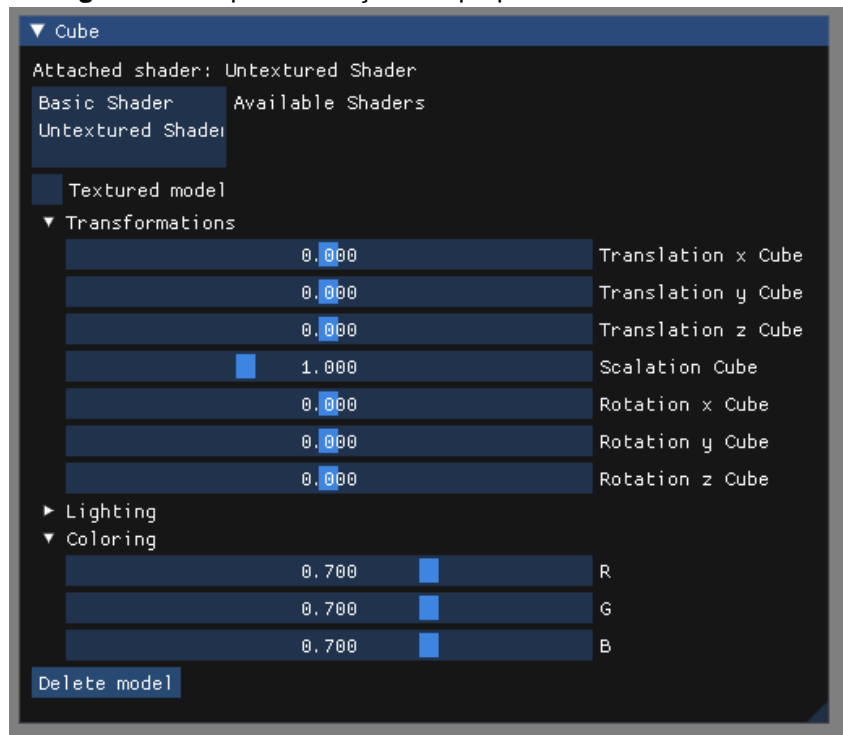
▼ Cube

Attached shader: Untextured Shader

Basic Shader
Untextured Shade

Available Shaders

Textured model

▼ Transformations

| 0.000 | Translation x Cube |
|---|---|
| 0.000 | Translation y Cube |
| 0.000 | Translation z Cube |
| 1.000 | Scalation Cube |
| 0.000 | Rotation x Cube |
| 0.000 | Rotation y Cube |
| 0.000 | Rotation z Cube |

► Lighting

▼ Coloring

| 0.700 | R |
|---|---|
| 0.700 | G |
| 0.700 | B |

Delete model